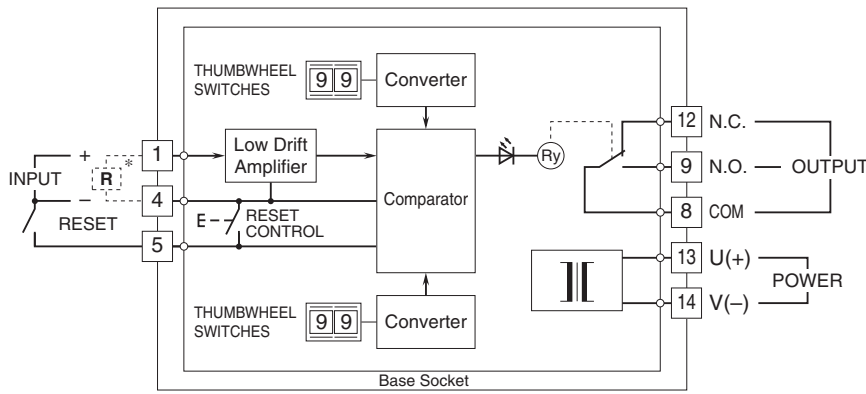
THUMBWHEEL SWITCHES
9 9
Converter
+
R
*
INPUT
1
Low Drift Amplifier
Comparator
Ry
12 N.C.
9 N.O.
OUTPUT
8 COM
–
4
RESET
E
RESET CONTROL
5
13 U(+)
POWER
14 V(–)
THUMBWHEEL SWITCHES
9 9
Converter
Base Socket